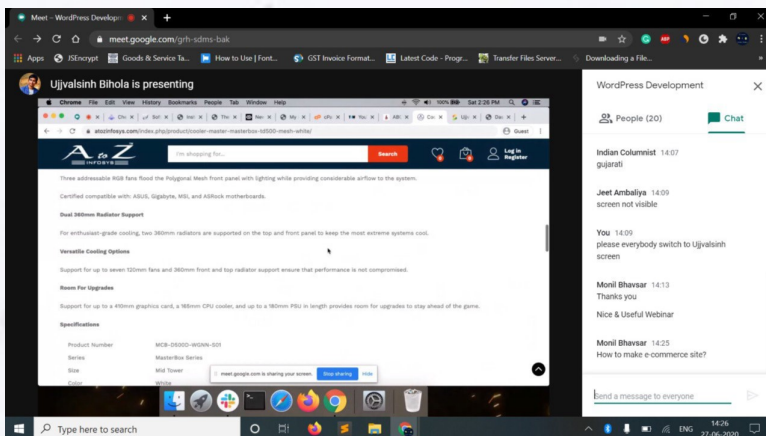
Meet – WordPress Developm ×

meet.google.com/grh-sdms-bak

Apps JSEncrypt Goods & Service Ta... How to Use | Font... GST Invoice Format... Latest Code - Progr... Transfer Files Server... Downloading a File...

Ujjvalsinh Bihola is presenting

Chrome File Edit View History Bookmarks People Tab Window Help Sat 2:26 PM

atozinfosys.com/index.php/product/cooler-master-masterbox-td500-mesh-white/

Guest

A to Z INFOSYS

I'm shopping for...

Search

Log In Register

Three addressable RGB fans flood the Polygonal Mesh front panel with lighting while providing considerable airflow to the system.

Certified compatible with: ASUS, Gigabyte, MSI, and ASRock motherboards.

Dual 360mm Radiator Support

For enthusiast-grade cooling, two 360mm radiators are supported on the top and front panel to keep the most extreme systems cool.

Versatile Cooling Options

Support for up to seven 120mm fans and 360mm front and top radiator support ensure that performance is not compromised.

Room For Upgrades

Support for up to a 410mm graphics card, a 165mm CPU cooler, and up to a 180mm PSU in length provides room for upgrades to stay ahead of the game.

Specifications

| Product Number | MCB-D500D-WGNN-S01 |
|---|---|
| Series | MasterBox Series |
| Size | Mid Tower |
| Color | White |

meet.google.com is sharing your screen. Stop sharing Hide

WordPress Development

People (20) Chat

Indian Columnist 14:07
gujarati

Jeet Ambaliya 14:09
screen not visible

You 14:09
please everybody switch to Ujjvalsinh screen

Monil Bhavsar 14:13
Thanks you

Nice & Useful Webinar

Monil Bhavsar 14:25
How to make e-commerce site?

Send a message to everyone

Type here to search

ENG 14:26 27-06-2020